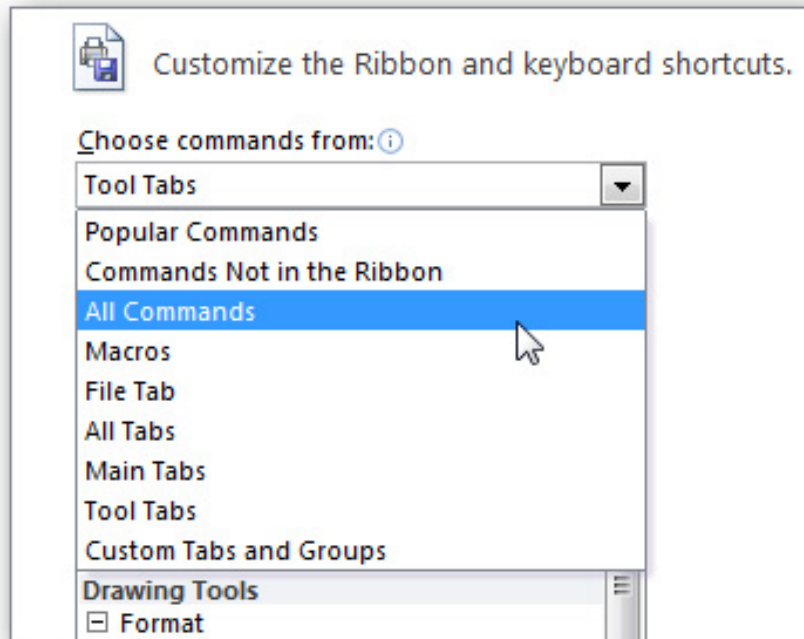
Customize the Ribbon and keyboard shortcuts.

Choose commands from:

Tool Tabs

Popular Commands
Commands Not in the Ribbon
All Commands
Macros
File Tab
All Tabs
Main Tabs
Tool Tabs
Custom Tabs and Groups

Drawing Tools
⊟ Format